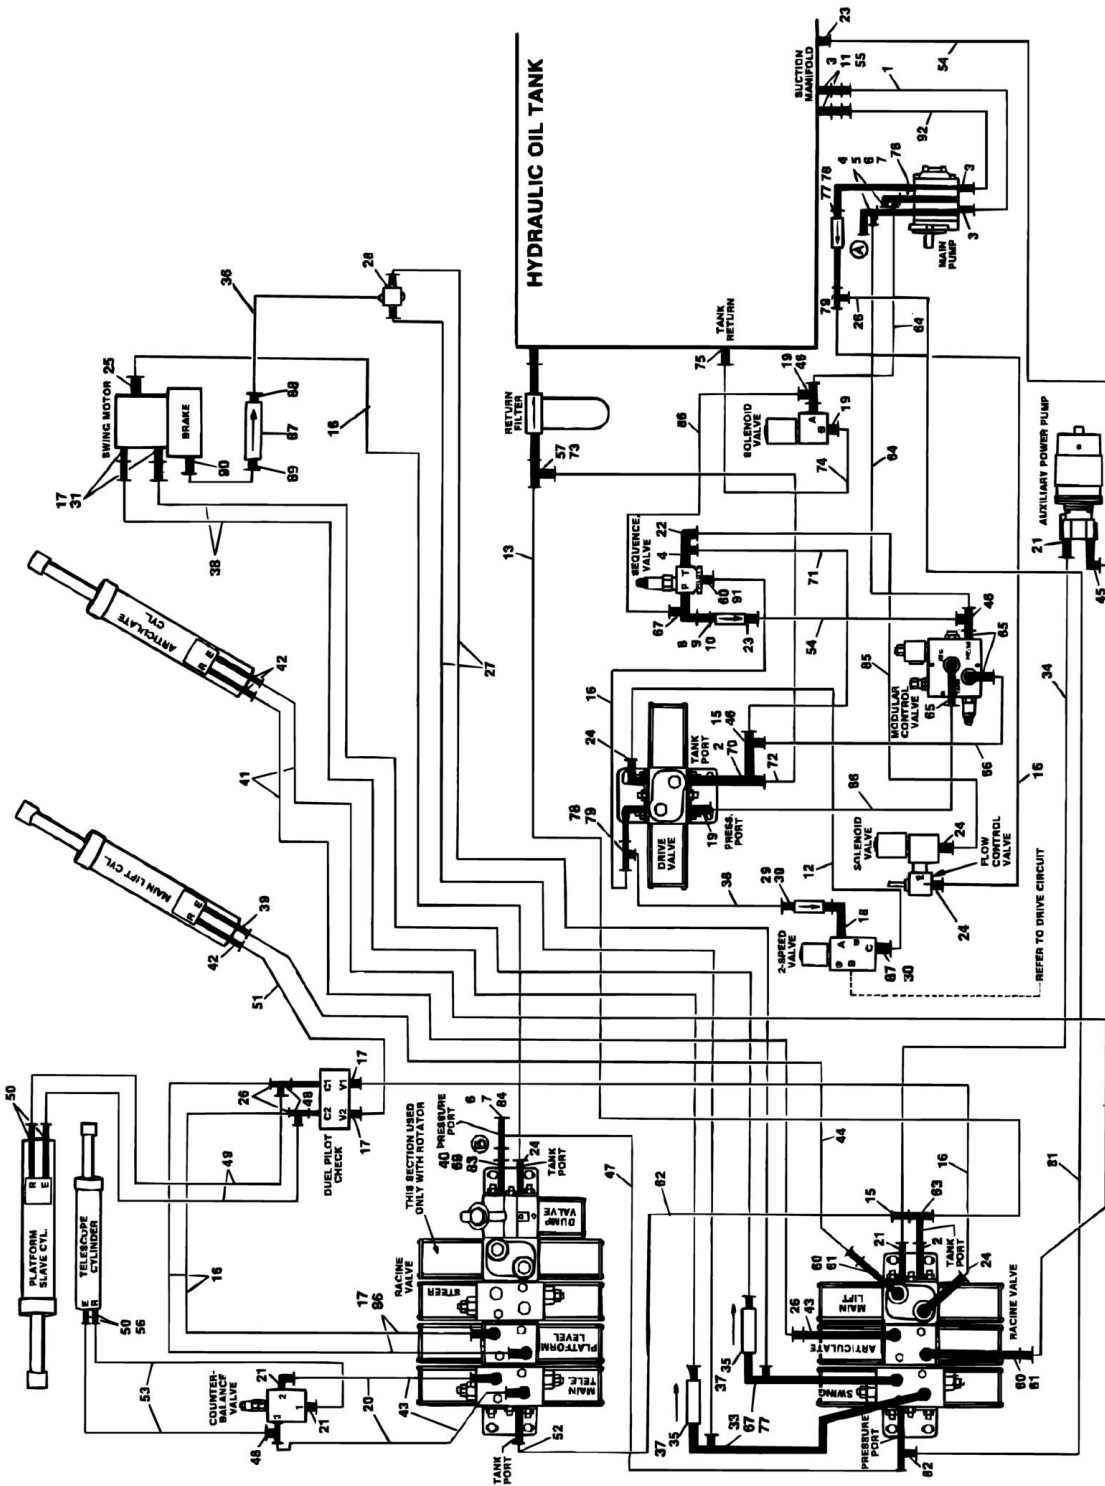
HYDRAULIC OIL TANK

SUCTION MANIFOLD
23
3
11
55
54
1
92
4
5
6
7
76
77 78
3
3
MAIN PUMP
79
26
64
TANK RETURN
75
RETURN FILTER
57
73
19
46
SOLENOID VALVE
A
B
19
74
64
86
13
SEQUENCE VALVE
22
4
P
T
60
91
67
8
9
10
23
71
54
AUXILIARY POWER PUMP
21
45
46
MODULAR CONTROL VALVE
65
65
85
34
16
15
46
TANK PORT
2
70
72
24
DRIVE VALVE
19
PRESS. PORT
78
79
66
86
SOLENOID VALVE
24
FLOW CONTROL VALVE
24
12
38
29
30
18
2-SPEED VALVE
A
B
C
67
30
REFER TO DRIVE CIRCUIT
16
SWING MOTOR
25
BRAKE
17
31
90
68
67
89
36
28
16
38
27
ARTICULATE CYL.
R
E
42
41
MAIN LIFT CYL.
R
E
39
42
51
PLATFORM SLAVE CYL.
R
E
50
TELESCOPE CYLINDER
E
R
50
56
26
48
C1
C2
V1
V2
17
17
DUEL PILOT CHECK
49
16
THIS SECTION USED ONLY WITH ROTATOR
40
69
63
PRESSURE PORT
6
7
84
24
TANK PORT
DUMP VALVE
47
44
16
62
81
RACINE VALVE
STEER
17
86
PLATFORM LEVEL
MAIN TELE.
43
20
53
COUNTER-BALANCE VALVE
21
2
3
1
21
48
52
TANK PORT
15
63
21
60
61
2
TANK PORT
24
MAIN LIFT
ARTICULATE
26
43
SWING
RACINE VALVE
60
61
37
35
37
35
33
67
77
PRESSURE PORT
82